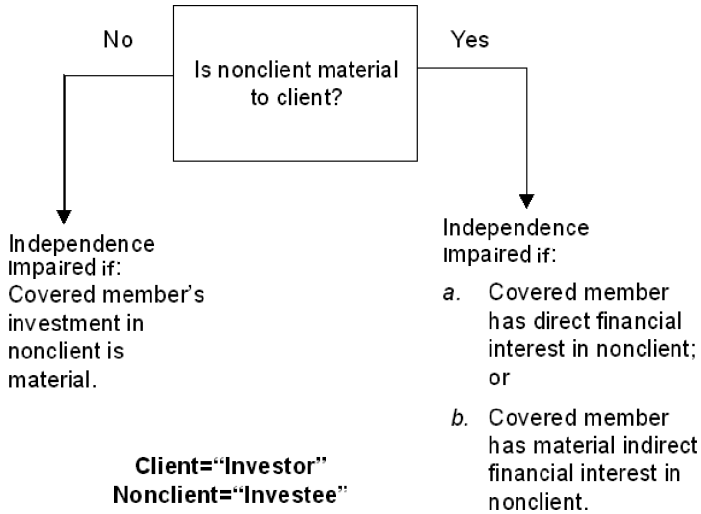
No

Is nonclient material to client?

Yes

Independence Impaired if: Covered member's investment in nonclient is material.

Independence Impaired if:

a. Covered member has direct financial interest in nonclient; or

b. Covered member has material indirect financial interest in nonclient.

Client="Investor"
Nonclient="Investee"